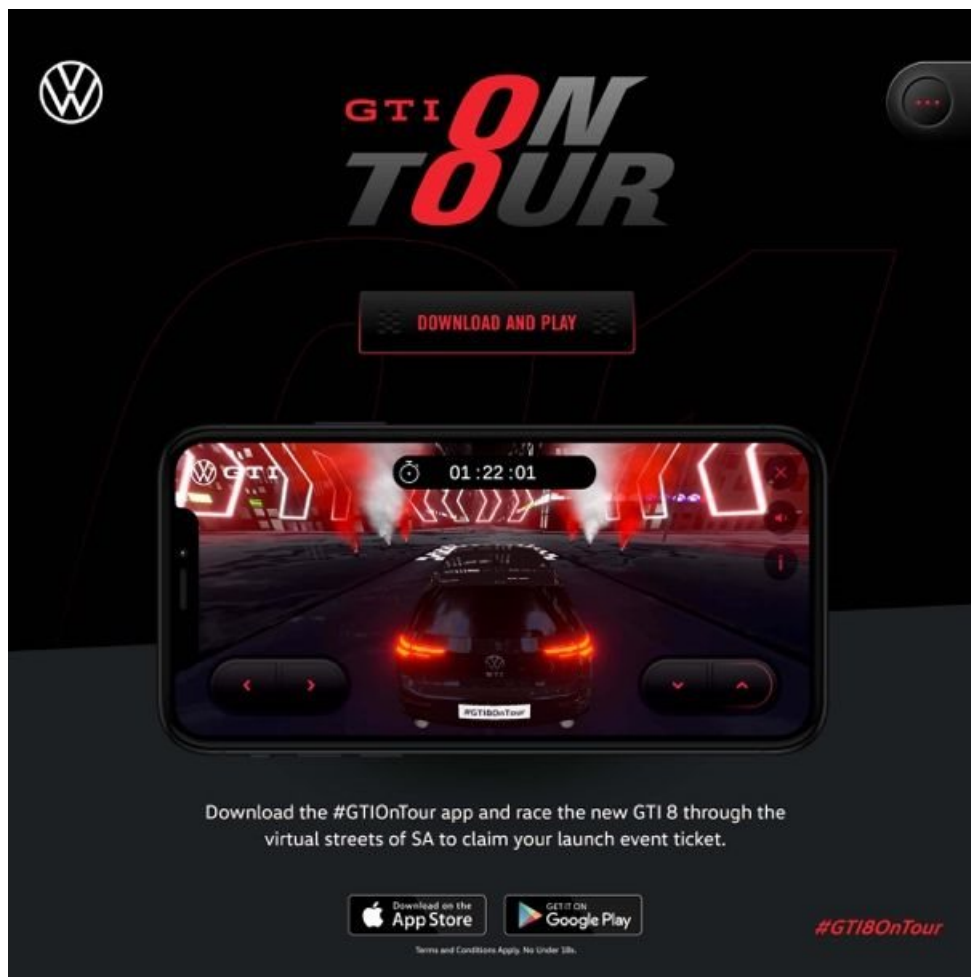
GTI 8 ON TOUR

DOWNLOAD AND PLAY

GTI

01:22:01

#GTI8OnTour

Download the #GTIOnTour app and race the new GTI 8 through the virtual streets of SA to claim your launch event ticket.

Download on the App Store

GET IT ON Google Play

Terms and Conditions Apply. No Under 18s.

#GTI8OnTour